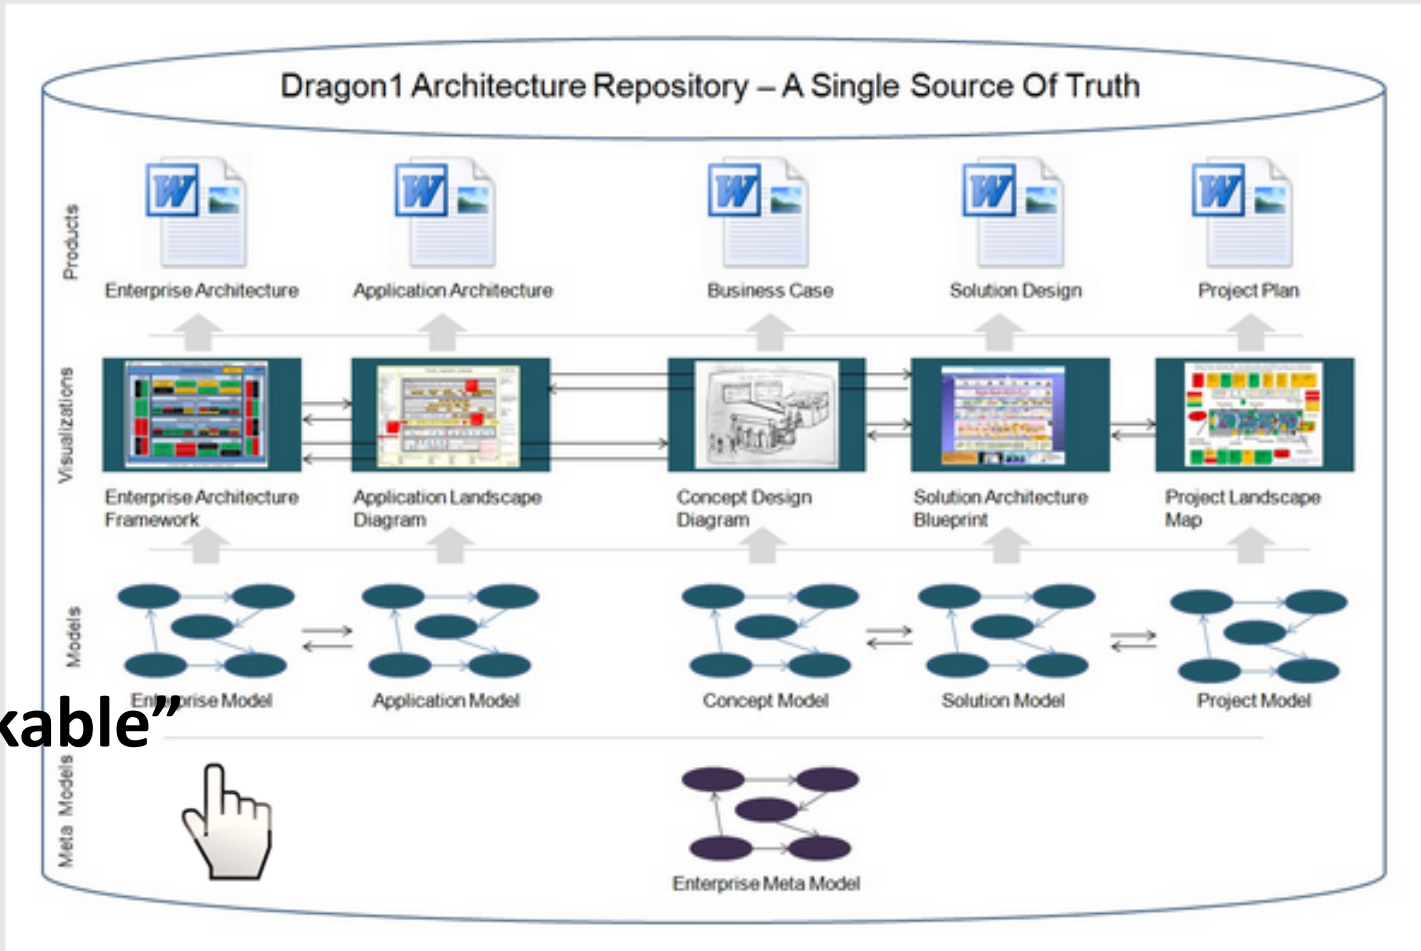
Dragon1 Architecture Repository – A Single Source Of Truth

Products

Enterprise Architecture

Application Architecture

Business Case

Solution Design

Project Plan

Visualizations

Enterprise Architecture Framework

Application Landscape Diagram

Concept Design Diagram

Solution Architecture Blueprint

Project Landscape Map

Models

Enterprise Model

Application Model

Concept Model

Solution Model

Project Model

kable”

Meta Models

Enterprise Meta Model